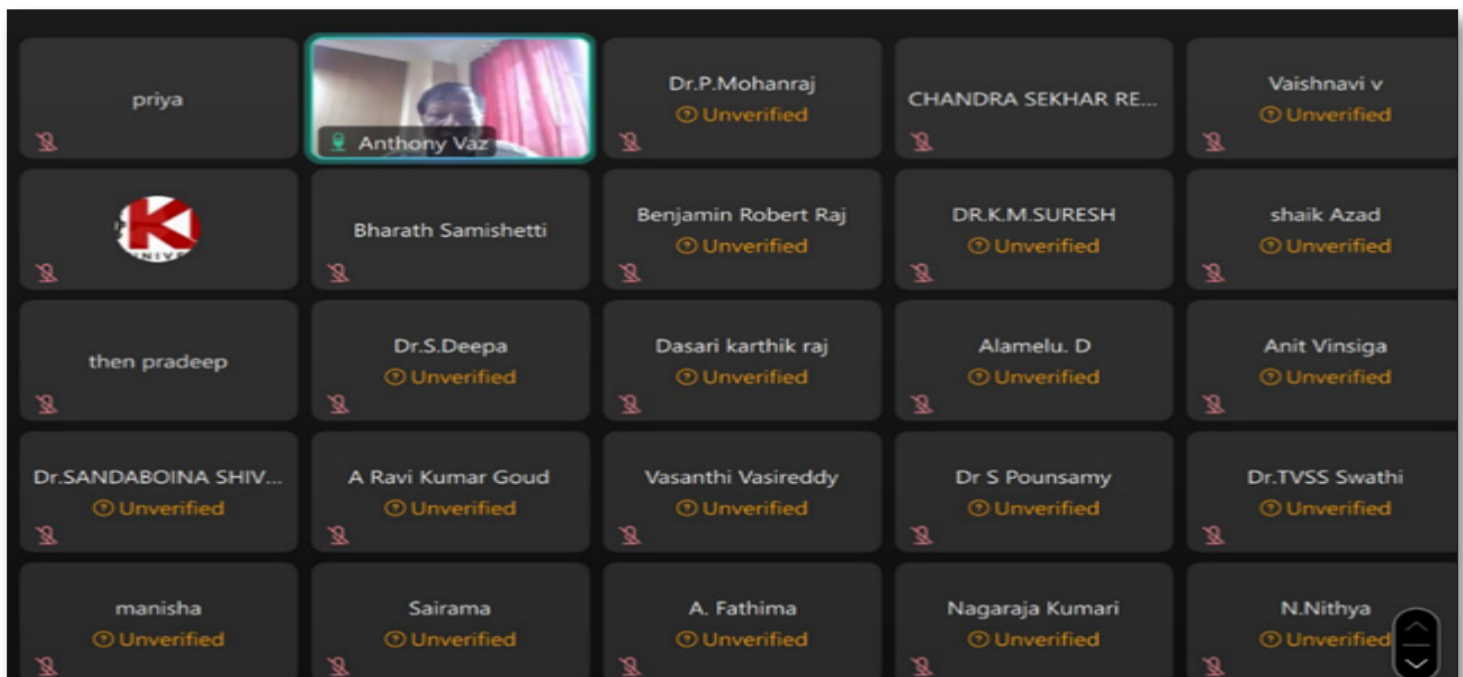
priya

Anthony Vaz

Dr.P.Mohanraj
Unverified

CHANDRA SEKHAR RE...

Vaishnavi v
Unverified

K

Bharath Samishetti

Benjamin Robert Raj
Unverified

DR.K.M.SURESH
Unverified

shaik Azad
Unverified

then pradeep

Dr.S.Deepa
Unverified

Dasari karthik raj
Unverified

Alamelu. D
Unverified

Anit Vinsiga
Unverified

Dr.SANDABOINA SHIV...
Unverified

A Ravi Kumar Goud
Unverified

Vasanthi Vasireddy
Unverified

Dr S Pounsamy
Unverified

Dr.TVSS Swathi
Unverified

manisha
Unverified

Sairama
Unverified

A. Fathima
Unverified

Nagaraja Kumari
Unverified

N.Nithya
Unverified